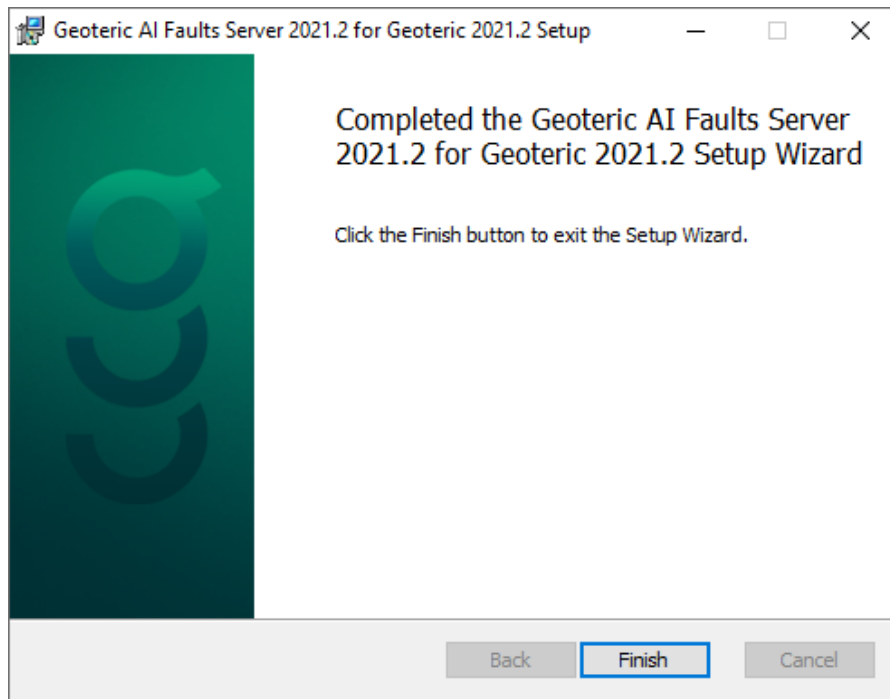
Geoteric AI Faults Server 2021.2 for Geoteric 2021.2 Setup

Completed the Geoteric AI Faults Server 2021.2 for Geoteric 2021.2 Setup Wizard

Click the Finish button to exit the Setup Wizard.

Back

Finish

Cancel